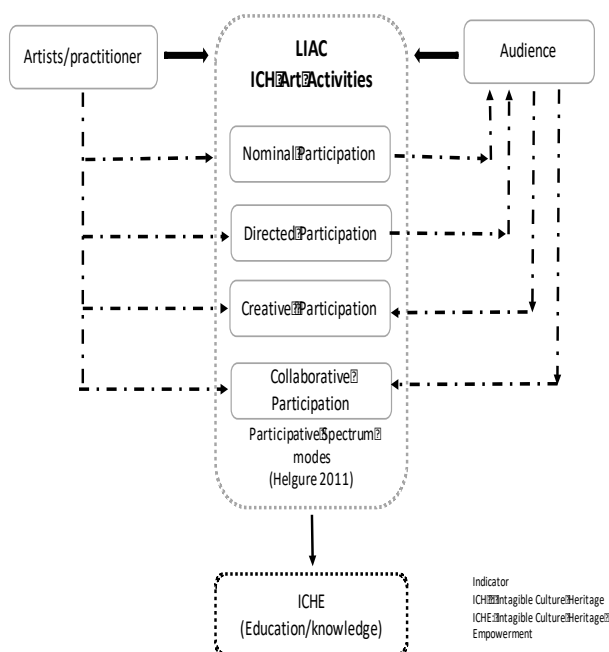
Artists/practitioner

LIAC
ICH Art Activities

Audience

Nominal Participation

Directed Participation

Creative Participation

Collaborative Participation

Participative Spectrum modes
(Helgure 2011)

ICHE
(Education/knowledge)

Indicator
ICH Intagible Culture Heritage
ICHE Intagible Culture Heritage Empowerment